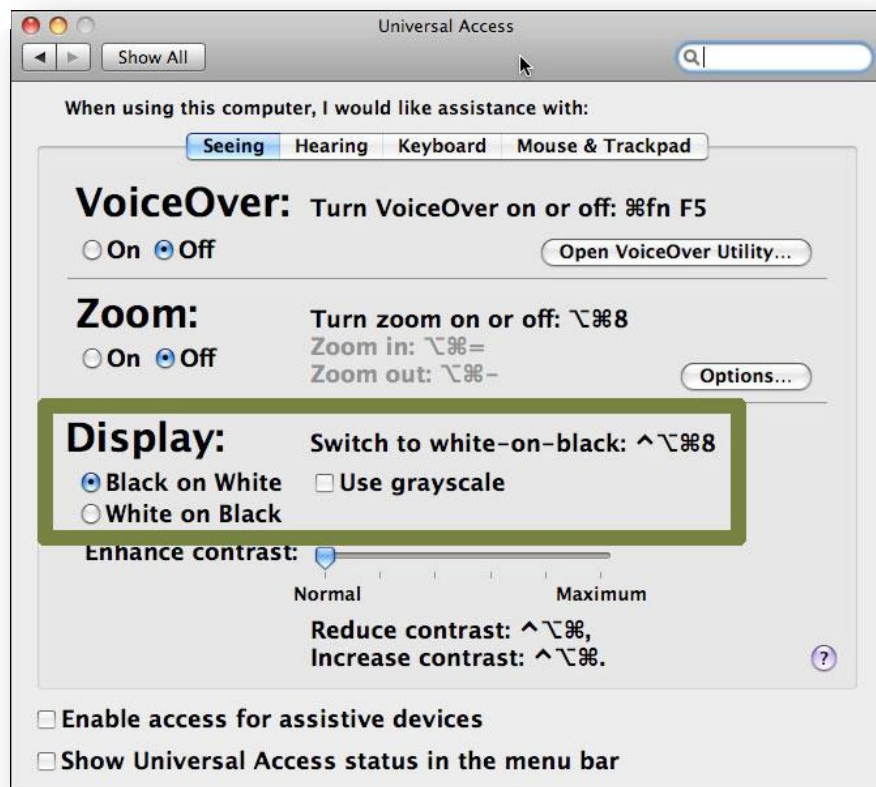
Universal Access

Show All

When using this computer, I would like assistance with:

Seeing | Hearing | Keyboard | Mouse & Trackpad

VoiceOver: Turn VoiceOver on or off: ⌘fn F5

On Off

Open VoiceOver Utility...

Zoom: Turn zoom on or off: ⌥⌘8

Zoom in: ⌥⌘=

Zoom out: ⌥⌘-

On Off

Options...

Display: Switch to white-on-black: ^⌥⌘8

Black on White

Use grayscale

White on Black

Enhance contrast:

Normal Maximum

Reduce contrast: ^⌥⌘,

Increase contrast: ^⌥⌘.

?

Enable access for assistive devices

Show Universal Access status in the menu bar